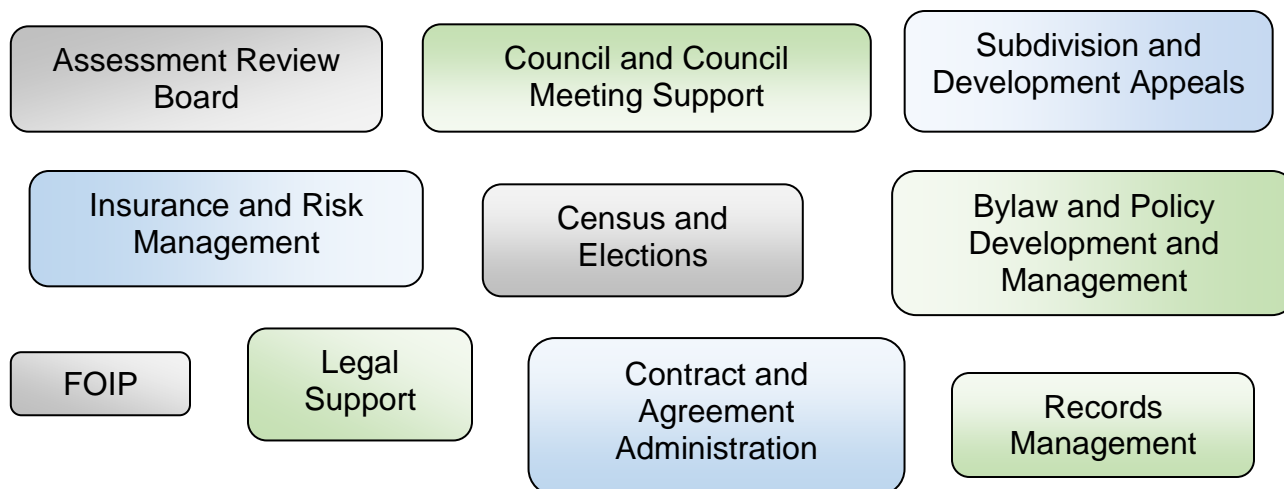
Assessment Review Board

Council and Council Meeting Support

Subdivision and Development Appeals

Insurance and Risk Management

Census and Elections

Bylaw and Policy Development and Management

FOIP

Legal Support

Contract and Agreement Administration

Records Management